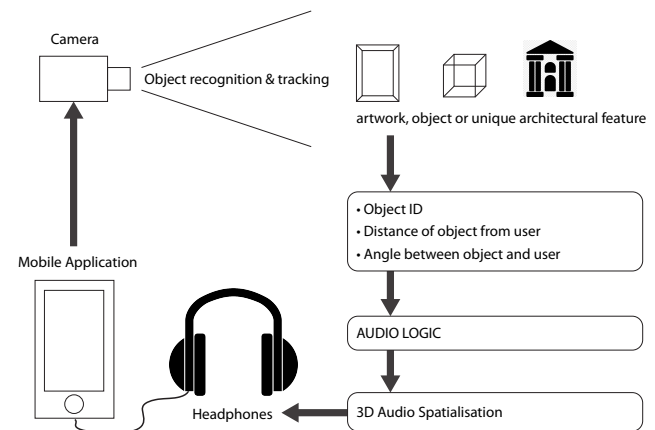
Camera

Object recognition & tracking

artwork, object or unique architectural feature

• Object ID
• Distance of object from user
• Angle between object and user

Mobile Application

AUDIO LOGIC

Headphones

3D Audio Spatialisation